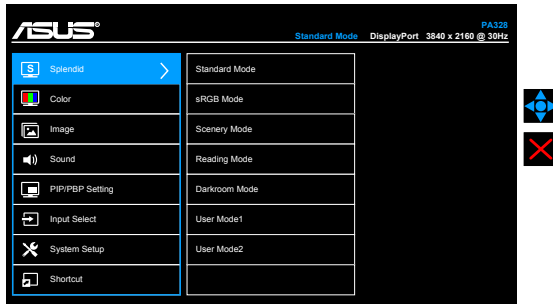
ASUS®

PA328
Standard Mode DisplayPort 3840 x 2160 @ 30Hz

Splendid
Color
Image
Sound
PIP/PBP Setting
Input Select
System Setup
Shortcut

Standard Mode
sRGB Mode
Scenery Mode
Reading Mode
Darkroom Mode
User Mode1
User Mode2